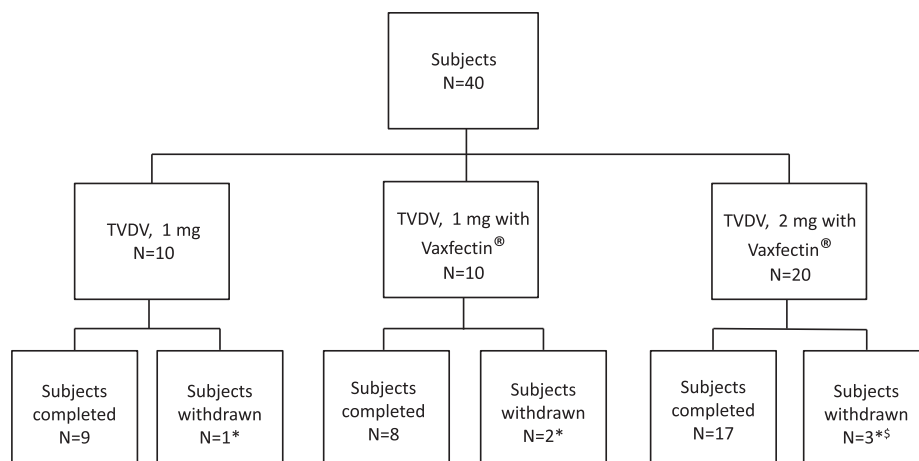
Subjects
N=40

TVDV, 1 mg
N=10

TVDV, 1 mg with Vaxfectin®
N=10

TVDV, 2 mg with Vaxfectin®
N=20

Subjects completed
N=9

Subjects withdrawn
N=1*

Subjects completed
N=8

Subjects withdrawn
N=2*

Subjects completed
N=17

Subjects withdrawn
N=3*$